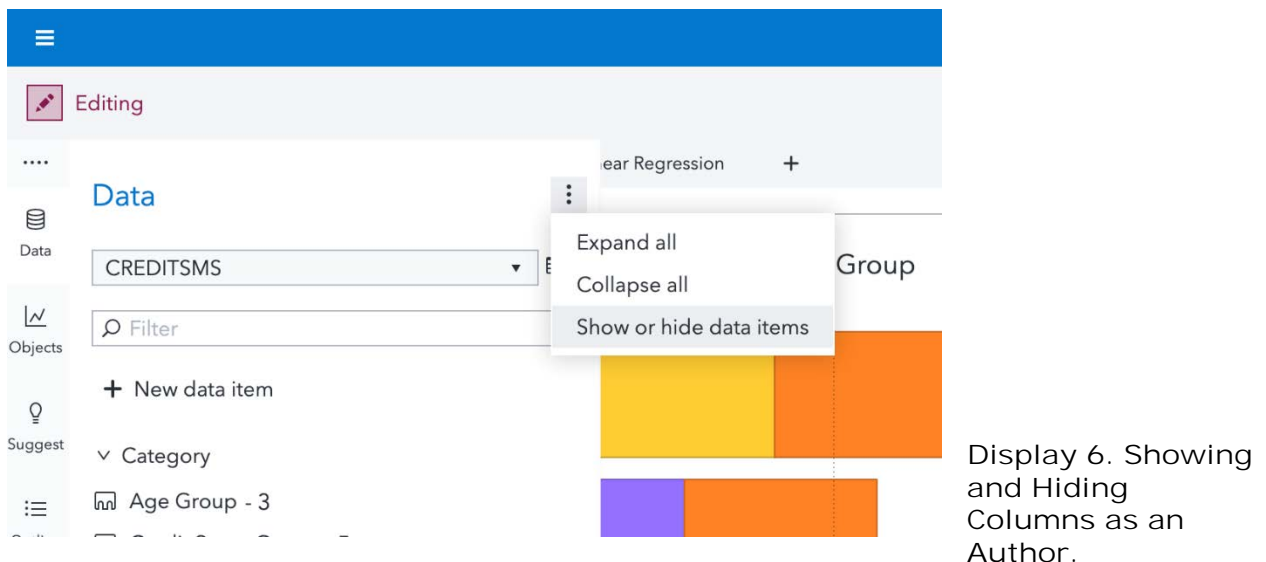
Editing

....

Data

Objects

Suggest

Data

CREDITSMS

Filter

+ New data item

Category

Age Group - 3

iear Regression +

Expand all

Collapse all

Show or hide data items

Group

Display 6. Showing and Hiding Columns as an Author.